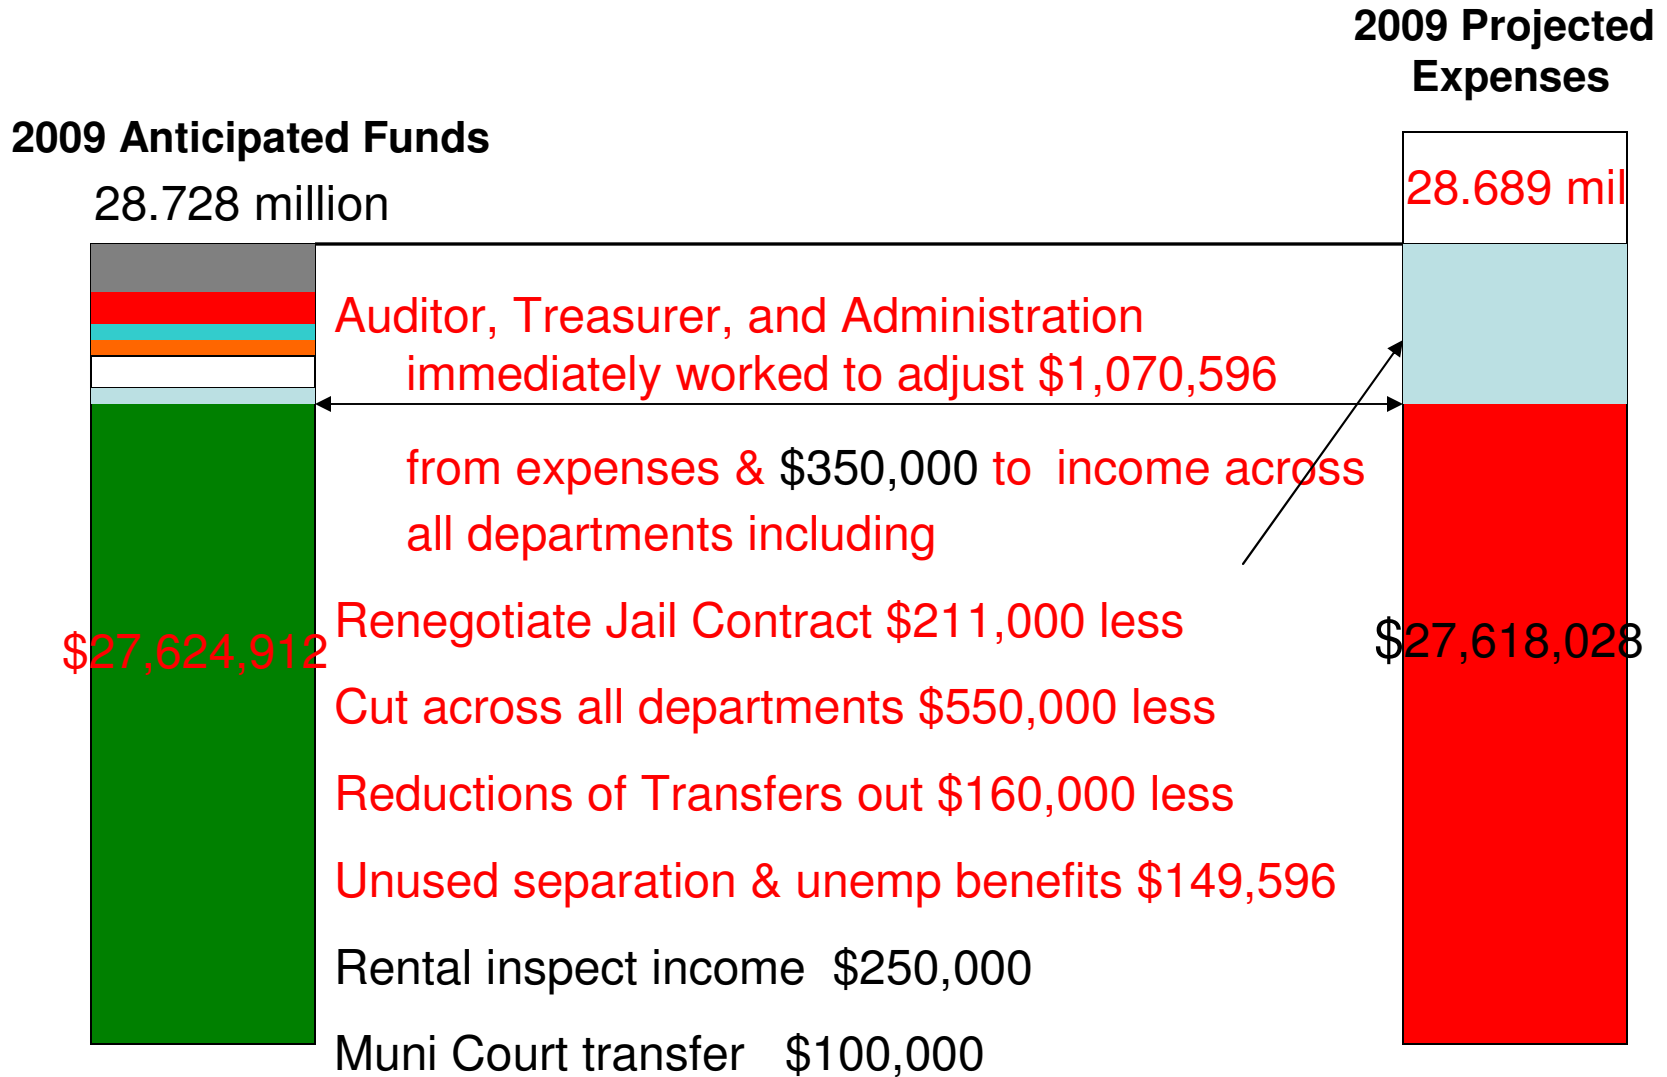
2009 Projected Expenses

2009 Anticipated Funds

28.728 million

28.689 mil

Auditor, Treasurer, and Administration immediately worked to adjust $1,070,596

from expenses & $350,000 to income across all departments including

$27,624,912

Renegotiate Jail Contract $211,000 less

$27,618,028

Cut across all departments $550,000 less

Reductions of Transfers out $160,000 less

Unused separation & unemp benefits $149,596

Rental inspect income $250,000

Muni Court transfer $100,000